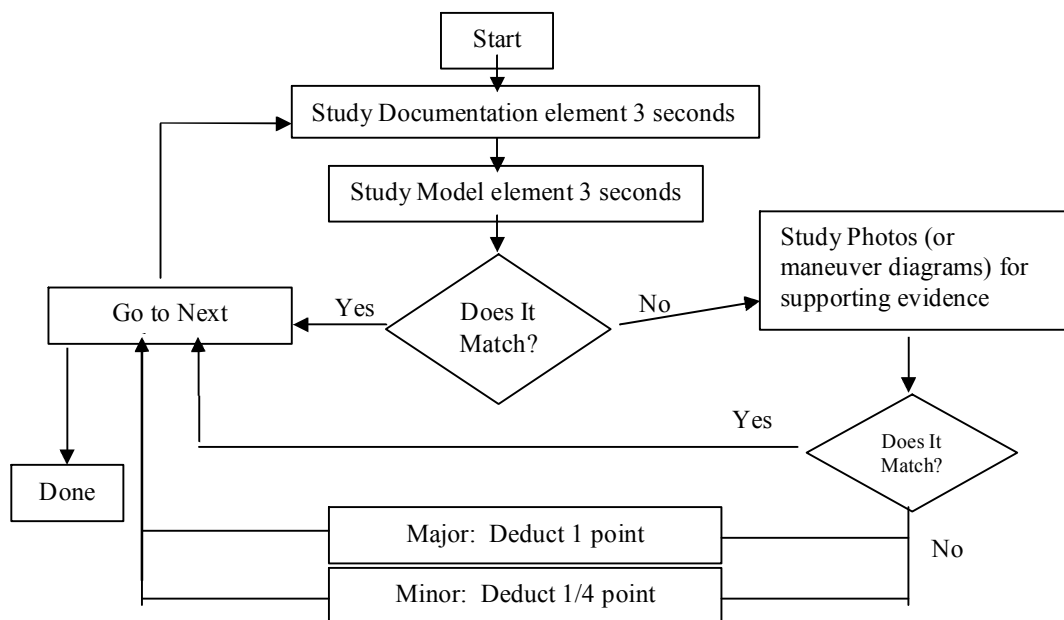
Start

Study Documentation element 3 seconds

Study Model element 3 seconds

Study Photos (or maneuver diagrams) for supporting evidence

Go to Next

Yes

Does It Match?

No

Yes

Does It Match?

Done

Major: Deduct 1 point

No

Minor: Deduct 1/4 point